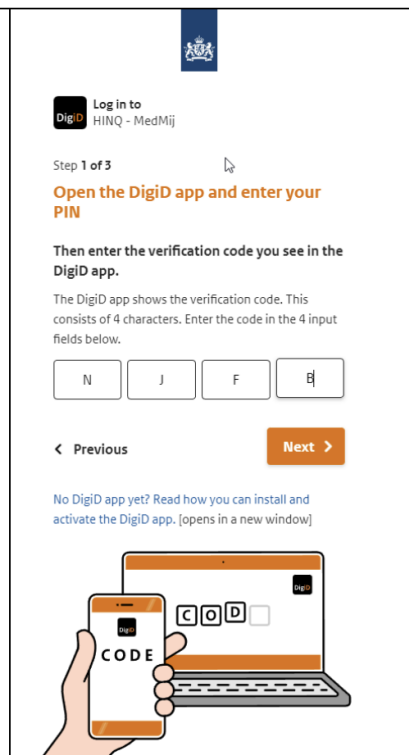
DigiD Log in to
HINQ - MedMij

Step 1 of 3

Open the DigiD app and enter your PIN

Then enter the verification code you see in the DigiD app.

The DigiD app shows the verification code. This consists of 4 characters. Enter the code in the 4 input fields below.

N J F B

< Previous

Next >

No DigiD app yet? Read how you can install and activate the DigiD app. [opens in a new window]

DigiD

C O D

DigiD

CODE